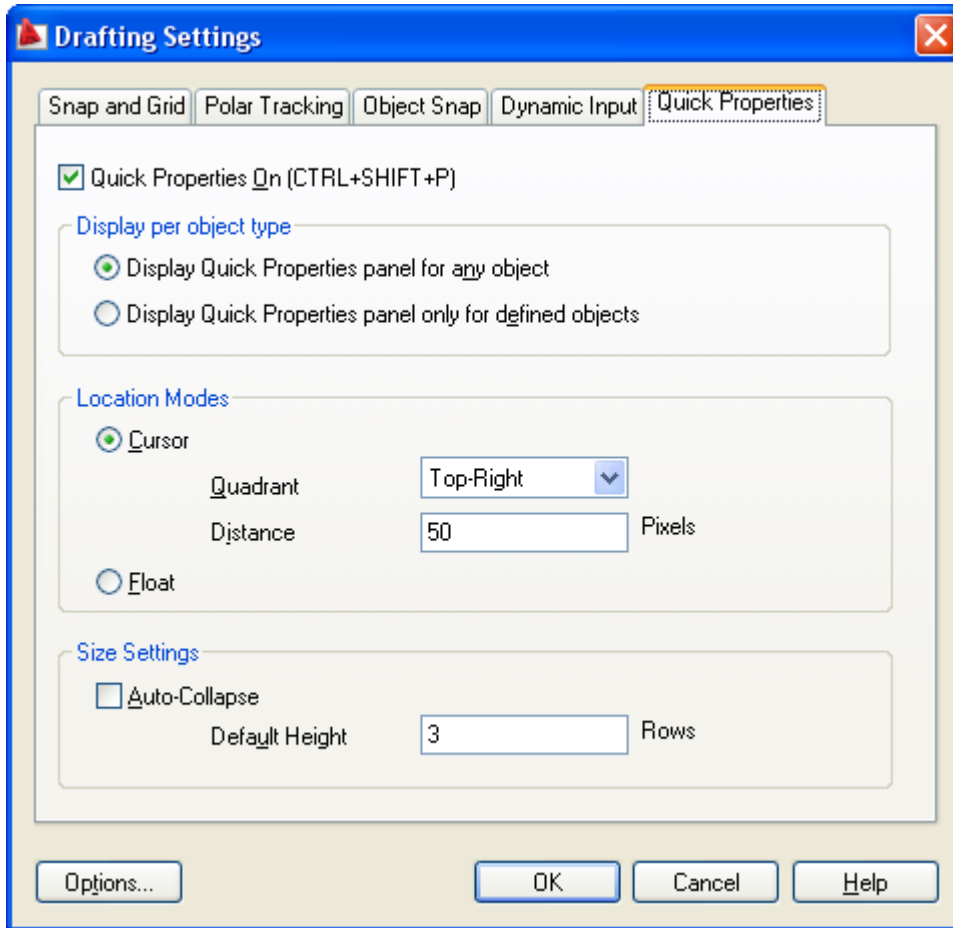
Drafting Settings

Snap and Grid | Polar Tracking | Object Snap | Dynamic Input | Quick Properties

Quick Properties On (CTRL+SHIFT+P)

Display per object type

Display Quick Properties panel for any object

Display Quick Properties panel only for defined objects

Location Modes

Cursor

Quadrant Top-Right

Distance 50 Pixels

Float

Size Settings

Auto-Collapse

Default Height 3 Rows

Options...

OK

Cancel

Help